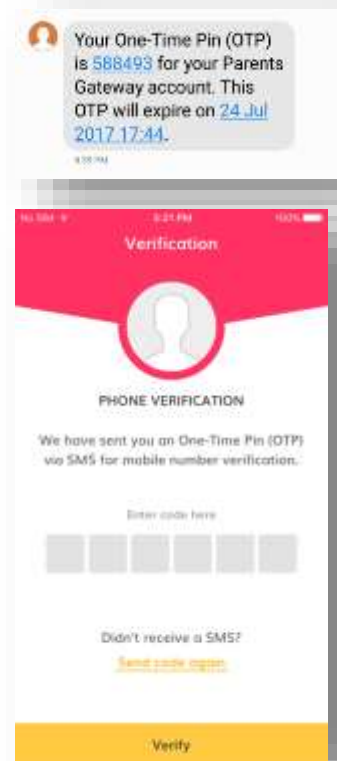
Your One-Time Pin (OTP) is 588493 for your Parents Gateway account. This OTP will expire on 24 Jul 2017 17:44.

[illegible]

No SIM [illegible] 5:21 PM 100%

Verification

PHONE VERIFICATION

We have sent you an One-Time Pin (OTP) via SMS for mobile number verification.

Enter code here

Didn't receive a SMS?

Send code again

Verify